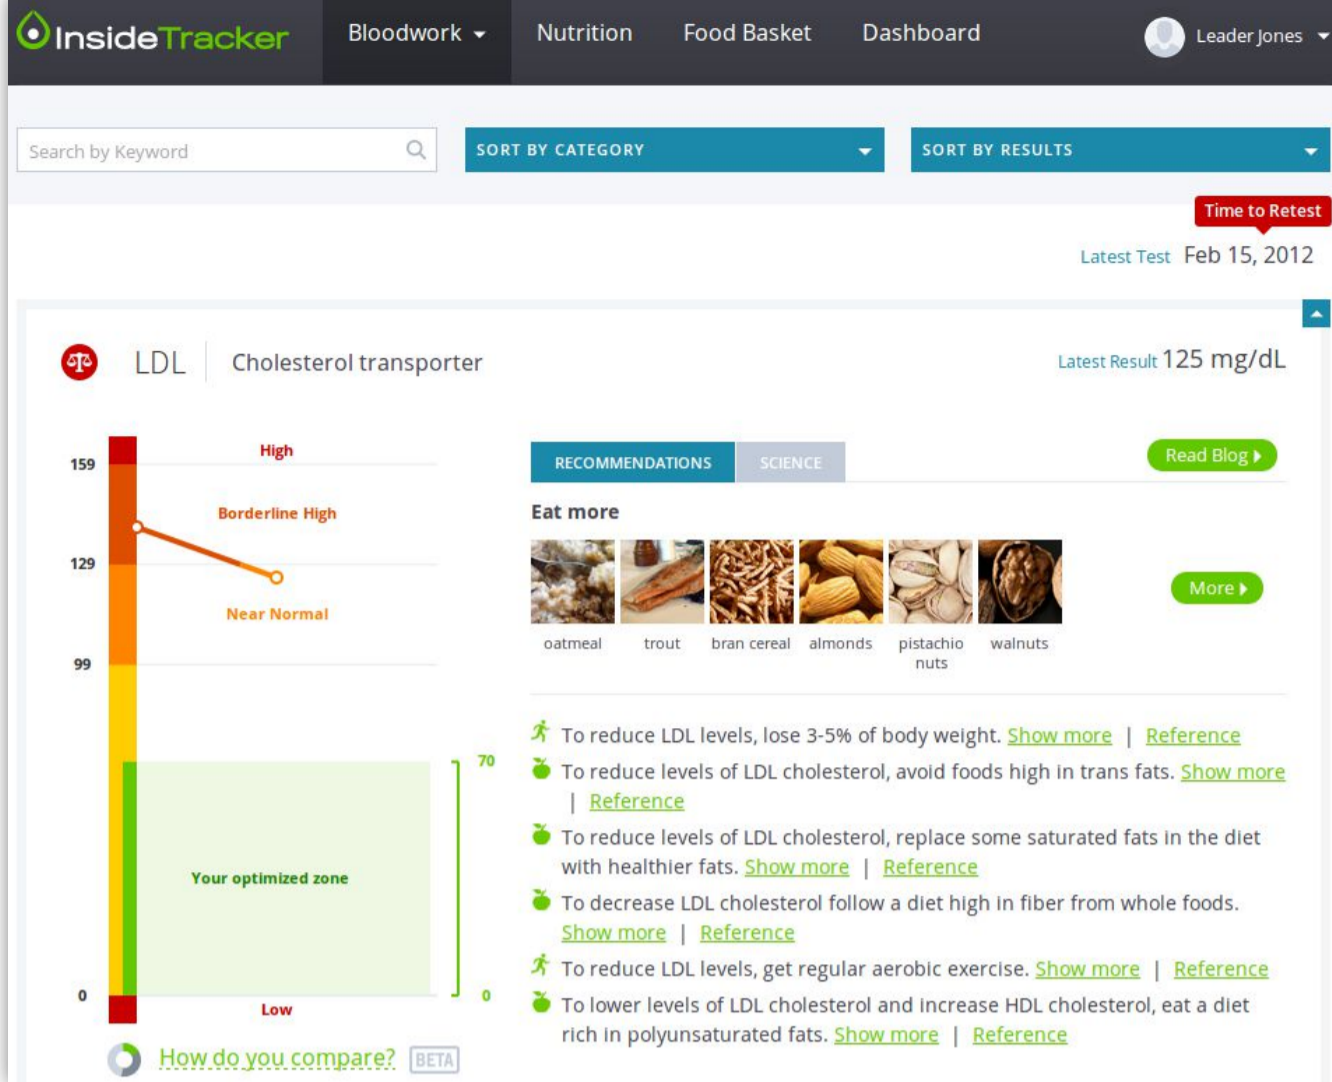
InsideTracker Bloodwork Nutrition Food Basket Dashboard Leader Jones

Search by Keyword

SORT BY CATEGORY

SORT BY RESULTS

Time to Retest

Latest Test Feb 15, 2012

LDL Cholesterol transporter

Latest Result 125 mg/dL

159

129

99

0

High

Borderline High

Near Normal

Your optimized zone

Low

70

0

How do you compare? BETA

RECOMMENDATIONS SCIENCE

Read Blog

Eat more

oatmeal trout bran cereal almonds pistachio nuts walnuts

More

To reduce LDL levels, lose 3-5% of body weight. Show more | Reference

To reduce levels of LDL cholesterol, avoid foods high in trans fats. Show more | Reference

To reduce levels of LDL cholesterol, replace some saturated fats in the diet with healthier fats. Show more | Reference

To decrease LDL cholesterol follow a diet high in fiber from whole foods. Show more | Reference

To reduce LDL levels, get regular aerobic exercise. Show more | Reference

To lower levels of LDL cholesterol and increase HDL cholesterol, eat a diet rich in polyunsaturated fats. Show more | Reference